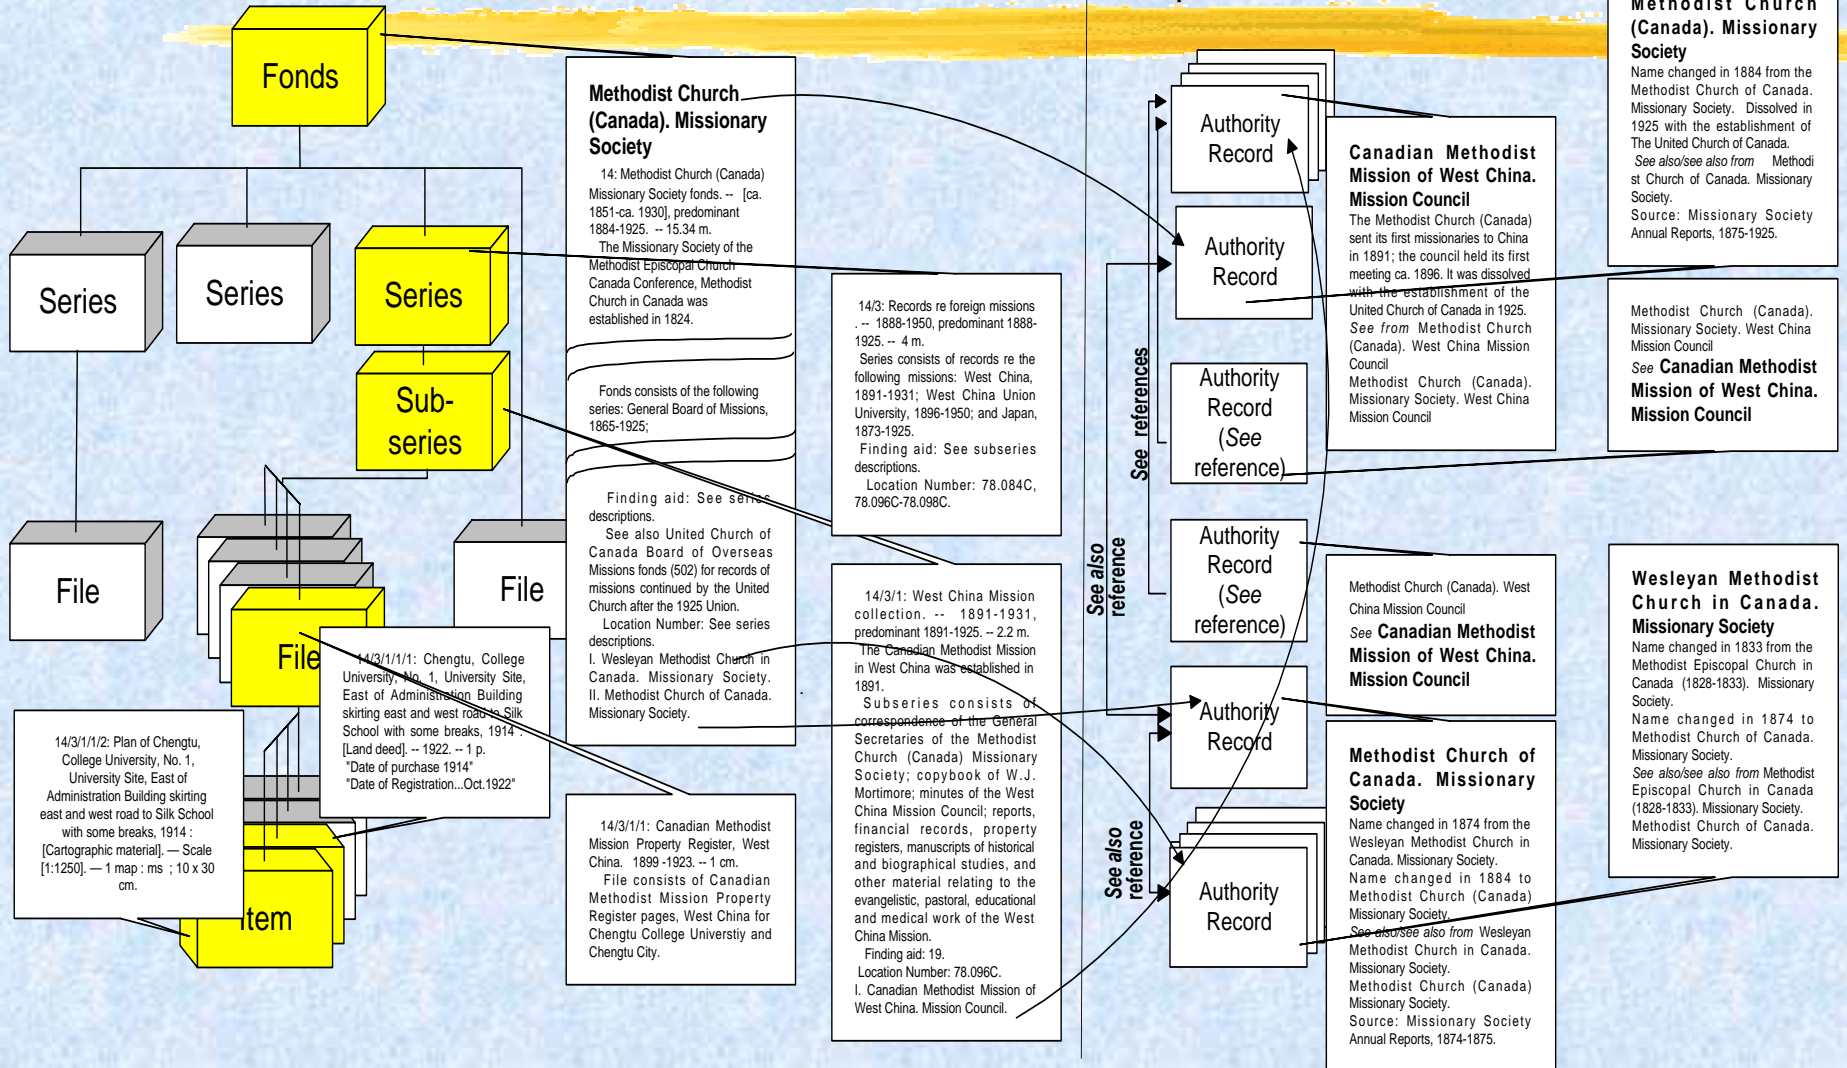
Fonds

Series

Series

Series

Sub-series

File

File

File

Item

14/3/1/1/2: Plan of Chengtu, College University, No. 1, University Site, East of Administration Building skirting east and west road to Silk School with some breaks, 1914 : [Cartographic material]. — Scale [1:1250]. — 1 map : ms ; 10 x 30 cm.

14/3/1/1/1: Chengtu, College University, No. 1, University Site, East of Administration Building skirting east and west road to Silk School with some breaks, 1914 : [Land deed]. -- 1922. -- 1 p.
"Date of purchase 1914"
"Date of Registration...Oct.1922"

Methodist Church (Canada). Missionary Society

14: Methodist Church (Canada) Missionary Society fonds. -- [ca. 1851-ca. 1930], predominant 1884-1925. -- 15.34 m.
The Missionary Society of the Methodist Episcopal Church Canada Conference, Methodist Church in Canada was established in 1824.

Fonds consists of the following series: General Board of Missions, 1865-1925;

Finding aid: See series descriptions.
See also United Church of Canada Board of Overseas Missions fonds (502) for records of missions continued by the United Church after the 1925 Union.
Location Number: See series descriptions.
I. Wesleyan Methodist Church in Canada. Missionary Society.
II. Methodist Church of Canada. Missionary Society.

14/3/1/1: Canadian Methodist Mission Property Register, West China. 1899-1923. -- 1 cm.
File consists of Canadian Methodist Mission Property Register pages, West China for Chengtu College Universtiy and Chengtu City.

14/3: Records re foreign missions . -- 1888-1950, predominant 1888-1925. -- 4 m.
Series consists of records re the following missions: West China, 1891-1931; West China Union University, 1896-1950; and Japan, 1873-1925.
Finding aid: See subseries descriptions.
Location Number: 78.084C, 78.096C-78.098C.

14/3/1: West China Mission collection. -- 1891-1931, predominant 1891-1925. -- 2.2 m.
The Canadian Methodist Mission in West China was established in 1891.
Subseries consists of correspondence of the General Secretaries of the Methodist Church (Canada) Missionary Society; copybook of W.J. Mortimore; minutes of the West China Mission Council; reports, financial records, property registers, manuscripts of historical and biographical studies, and other material relating to the evangelistic, pastoral, educational and medical work of the West China Mission.
Finding aid: 19.
Location Number: 78.096C.
I. Canadian Methodist Mission of West China. Mission Council.

See references

See also reference

See also reference

Authority Record

Authority Record

Authority Record (See reference)

Authority Record (See reference)

Authority Record

Authority Record

Canadian Methodist Mission of West China. Mission Council
The Methodist Church (Canada) sent its first missionaries to China in 1891; the council held its first meeting ca. 1896. It was dissolved with the establishment of the United Church of Canada in 1925.
See from Methodist Church (Canada). West China Mission Council
Methodist Church (Canada). Missionary Society. West China Mission Council

Methodist Church (Canada). West China Mission Council
See Canadian Methodist Mission of West China. Mission Council

Methodist Church of Canada. Missionary Society
Name changed in 1874 from the Wesleyan Methodist Church in Canada. Missionary Society.
Name changed in 1884 to Methodist Church (Canada) Missionary Society.
See also/see also from Wesleyan Methodist Church in Canada. Missionary Society.
Methodist Church (Canada) Missionary Society.
Source: Missionary Society Annual Reports, 1874-1875.

Methodist Church (Canada). Missionary Society
Name changed in 1884 from the Methodist Church of Canada. Missionary Society. Dissolved in 1925 with the establishment of The United Church of Canada.
See also/see also from Methodist Church of Canada. Missionary Society.
Source: Missionary Society Annual Reports, 1875-1925.

Methodist Church (Canada). Missionary Society. West China Mission Council
See Canadian Methodist Mission of West China. Mission Council

Wesleyan Methodist Church in Canada. Missionary Society
Name changed in 1833 from the Methodist Episcopal Church in Canada (1828-1833). Missionary Society.
Name changed in 1874 to Methodist Church of Canada. Missionary Society.
See also/see also from Methodist Episcopal Church in Canada (1828-1833). Missionary Society.
Methodist Church of Canada. Missionary Society.